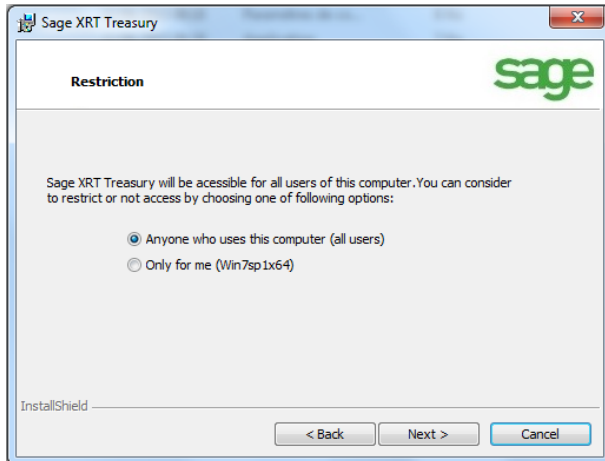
Sage XRT Treasury

Restriction

sage

Sage XRT Treasury will be acessible for all users of this computer.You can consider to restrict or not access by choosing one of following options:

Anyone who uses this computer (all users)

Only for me (Win7sp1x64)

InstallShield

< Back

Next >

Cancel